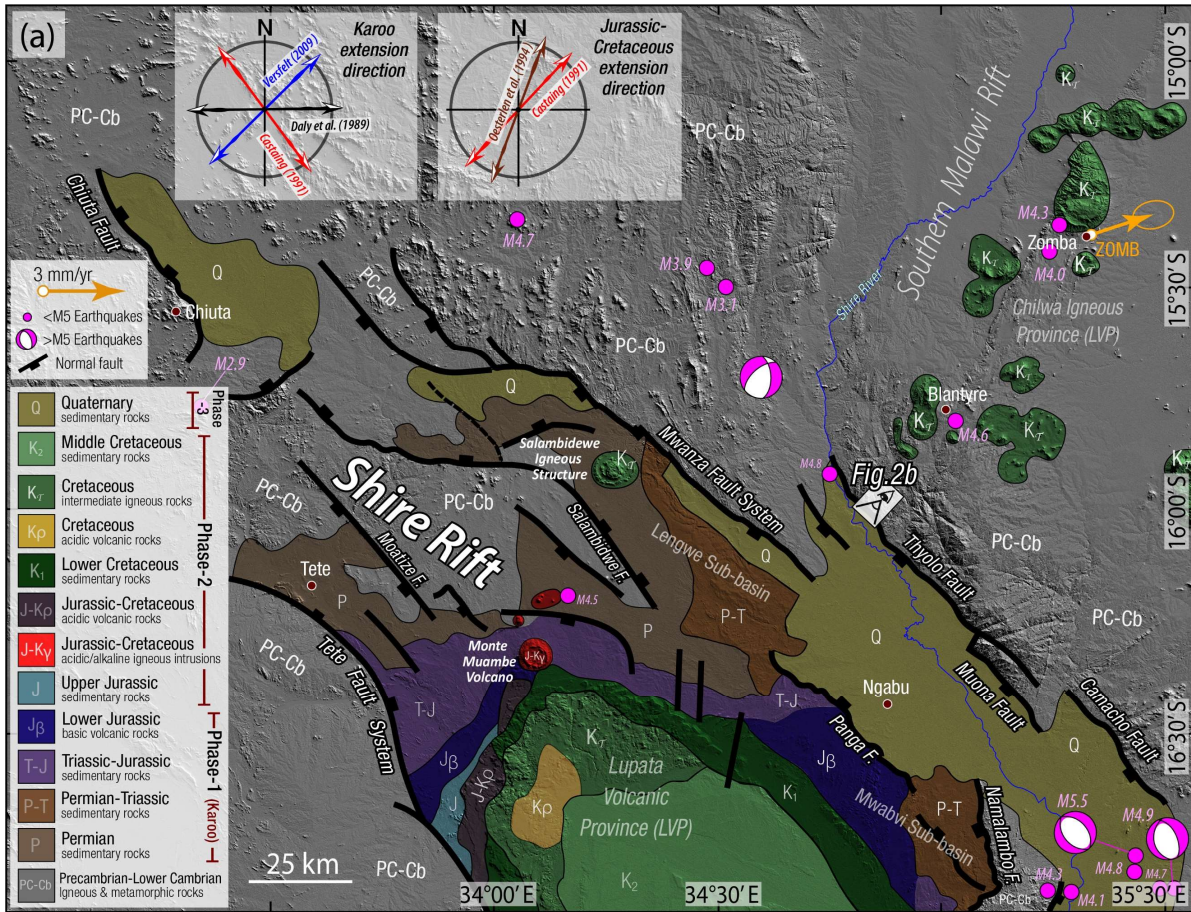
(a)

N

Karoo extension direction

Versfelt (2009)

Daly et al. (1989)

Castaing (1991)

Jurassic-Cretaceous extension direction

Oesterlen et al. (1994)

Castaing (1991)

15°00′S

15°30′S

16°00′S

16°30′S

PC-Cb

Chiuta Fault

Q

Chiuta

3 mm/yr

<M5 Earthquakes

>M5 Earthquakes

Normal fault

M2.9

M4.7

M3.9

M3.1

PC-Cb

Southern Malawi Rift

Shire River

$K_T$

M4.3

Zomba

ZOMB

M4.0

Chilwa Igneous Province (LVP)

Blantyre

M4.6

M4.8

Fig.2b

Q

Salambidewe Igneous Structure

Mwanza Fault System

Shire Rift

PC-Cb

Salambidwe F.

Lengwe Sub-basin

Moatize F.

Tete

P

M4.5

Monte Muambe Volcano

J-$K_\gamma$

P-T

Q

Thyolo Fault

PC-Cb

Muona Fault

Camacho Fault

Ngabu

T-J

Panga F.

$J\beta$

Mwabvi Sub-basin

Tete Fault System

Lupata Volcanic Province (LVP)

$K_\rho$

J-$K_\rho$

J

$K_1$

$K_2$

Namalambo F.

M5.5

M4.9

M4.8

M4.7

M4.3

M4.1

PC-Cb

25 km

34°00′E

34°30′E

35°30′E

Q Quaternary sedimentary rocks

$K_2$ Middle Cretaceous sedimentary rocks

$K_T$ Cretaceous intermediate igneous rocks

$K_\rho$ Cretaceous acidic volcanic rocks

$K_1$ Lower Cretaceous sedimentary rocks

J-$K_\rho$ Jurassic-Cretaceous acidic volcanic rocks

J-$K_\gamma$ Jurassic-Cretaceous acidic/alkaline igneous intrusions

J Upper Jurassic sedimentary rocks

$J\beta$ Lower Jurassic basic volcanic rocks

T-J Triassic-Jurassic sedimentary rocks

P-T Permian-Triassic sedimentary rocks

P Permian sedimentary rocks

PC-Cb Precambrian-Lower Cambrian Igneous & metamorphic rocks

Phase-3

Phase-2

Phase-1 (Karoo)